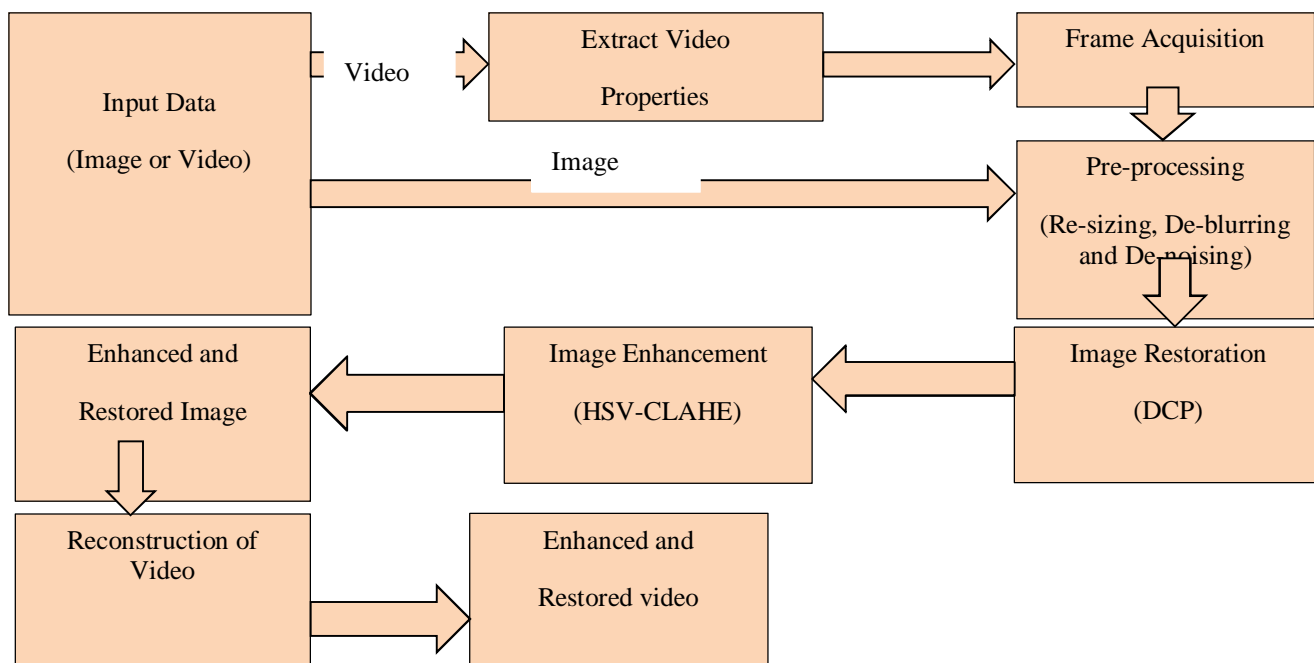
Input Data

(Image or Video)

Video

Extract Video Properties

Frame Acquisition

Image

Pre-processing

(Re-sizing, De-blurring and De-noising)

Image Restoration

(DCP)

Image Enhancement

(HSV-CLAHE)

Enhanced and

Restored Image

Reconstruction of Video

Enhanced and

Restored video